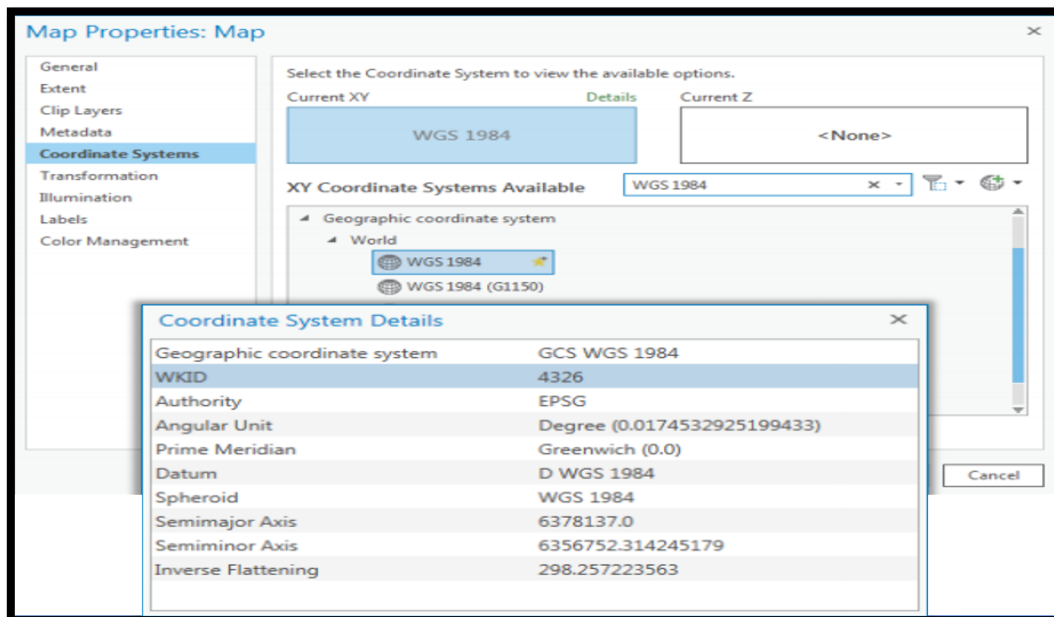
Map Properties: Map

General
Extent
Clip Layers
Metadata
Coordinate Systems
Transformation
Illumination
Labels
Color Management

Select the Coordinate System to view the available options.

Current XY
Details
WGS 1984

Current Z
<None>

XY Coordinate Systems Available
WGS 1984

Geographic coordinate system
World
WGS 1984
WGS 1984 (G1150)

Coordinate System Details

| Geographic coordinate system | GCS WGS 1984 |
|---|---|
| WKID | 4326 |
| Authority | EPSG |
| Angular Unit | Degree (0.0174532925199433) |
| Prime Meridian | Greenwich (0.0) |
| Datum | D WGS 1984 |
| Spheroid | WGS 1984 |
| Semimajor Axis | 6378137.0 |
| Semiminor Axis | 6356752.314245179 |
| Inverse Flattening | 298.257223563 |

Cancel